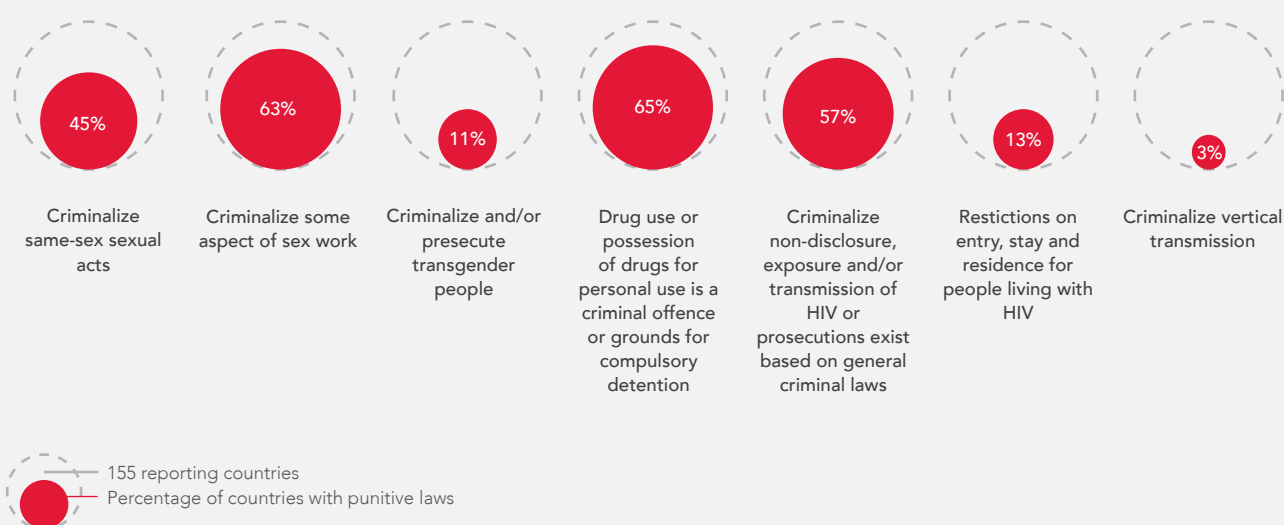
45%
Criminalize same-sex sexual acts

63%
Criminalize some aspect of sex work

11%
Criminalize and/or presecute transgender people

65%
Drug use or possession of drugs for personal use is a criminal offence or grounds for compulsory detention

57%
Criminalize non-disclosure, exposure and/or transmission of HIV or prosecutions exist based on general criminal laws

13%
Restictions on entry, stay and residence for people living with HIV

3%
Criminalize vertical transmission

155 reporting countries
Percentage of countries with punitive laws